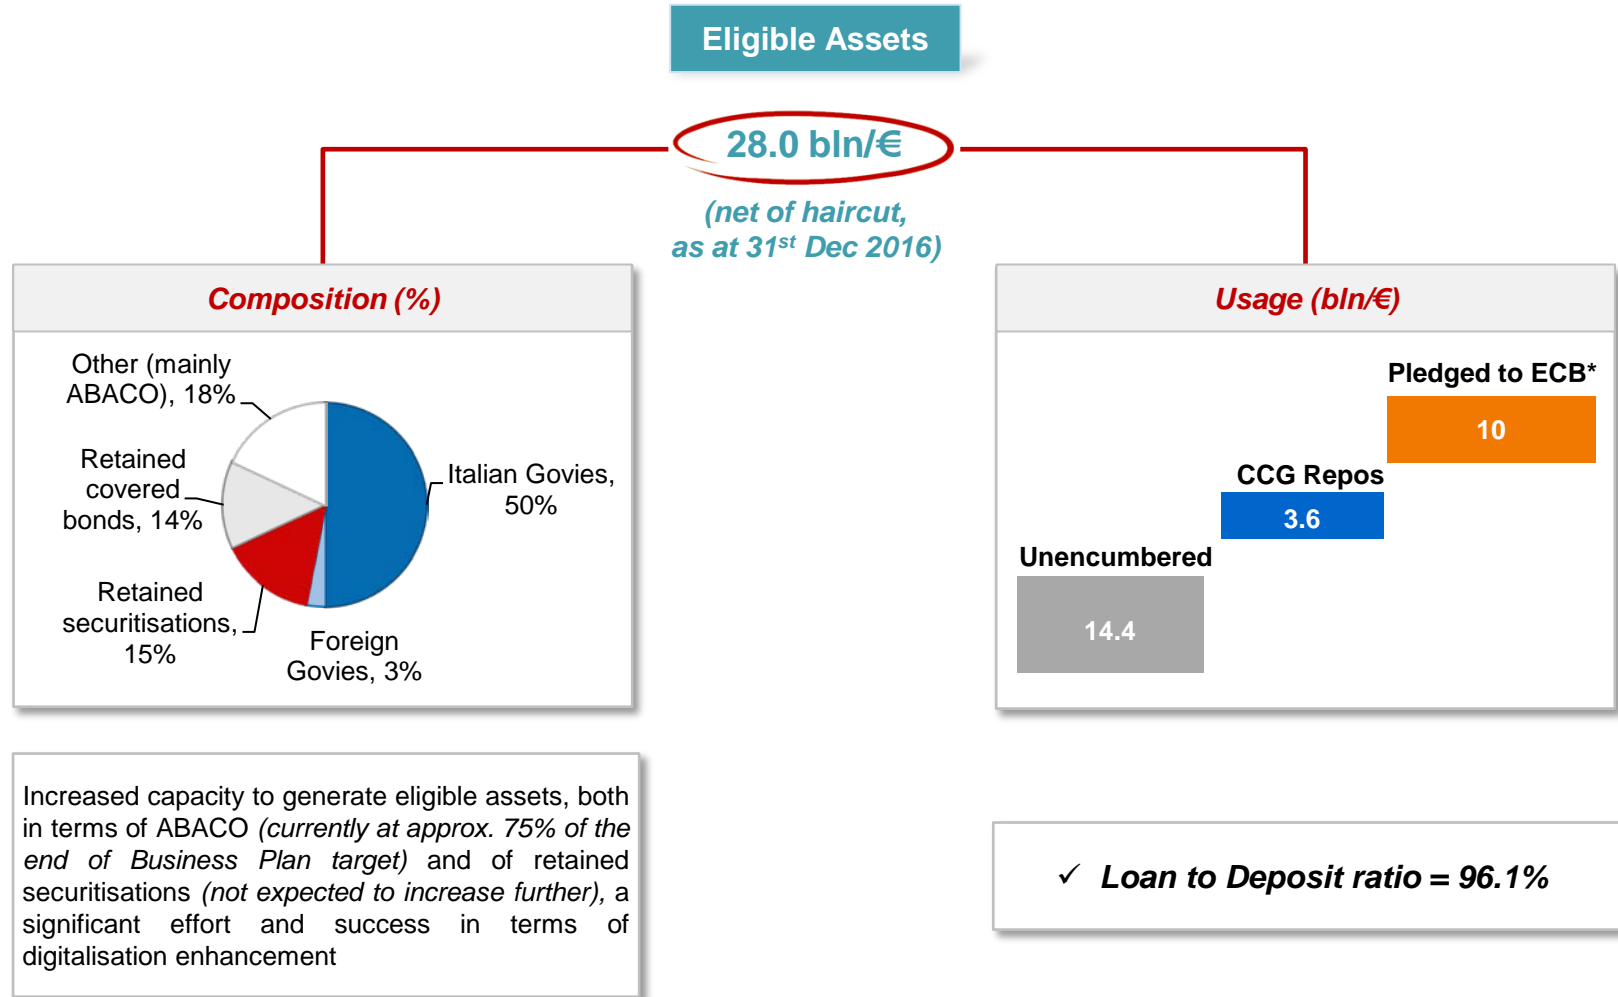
Eligible Assets

28.0 bln/€

(net of haircut, as at 31$^{st}$ Dec 2016)

Composition (%)

Other (mainly ABACO), 18%

Retained covered bonds, 14%

Retained securitisations, 15%

Foreign Govies, 3%

Italian Govies, 50%

Usage (bln/€)

Pledged to ECB*

10

CCG Repos

3.6

Unencumbered

14.4

Increased capacity to generate eligible assets, both in terms of ABACO (currently at approx. 75% of the end of Business Plan target) and of retained securitisations (not expected to increase further), a significant effort and success in terms of digitalisation enhancement

✓ Loan to Deposit ratio = 96.1%